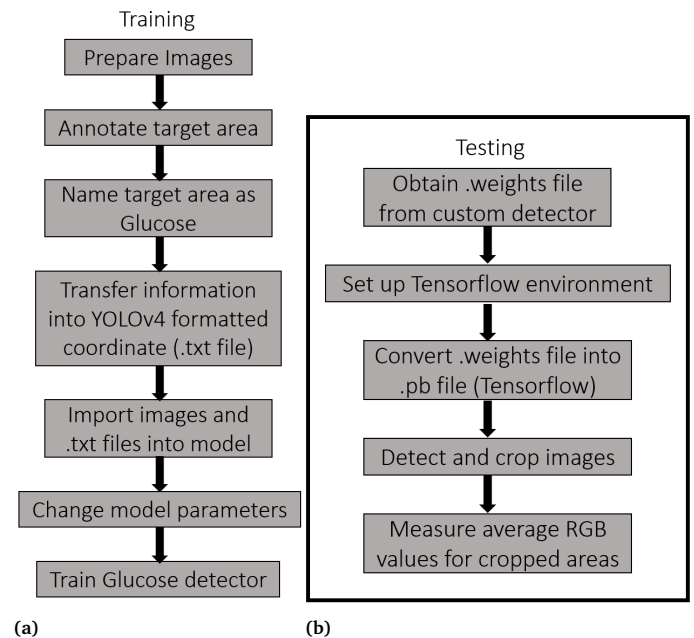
Training

Prepare Images

Annotate target area

Name target area as Glucose

Transfer information into YOLOv4 formatted coordinate (.txt file)

Import images and .txt files into model

Change model parameters

Train Glucose detector

(a)

Testing

Obtain .weights file from custom detector

Set up Tensorflow environment

Convert .weights file into .pb file (Tensorflow)

Detect and crop images

Measure average RGB values for cropped areas

(b)